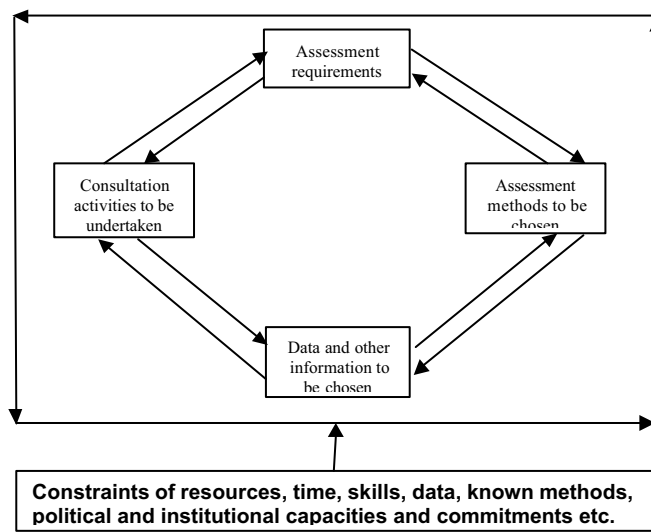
Assessment requirements

Consultation activities to be undertaken

Assessment methods to be chosen

Data and other information to be chosen

Constraints of resources, time, skills, data, known methods, political and institutional capacities and commitments etc.